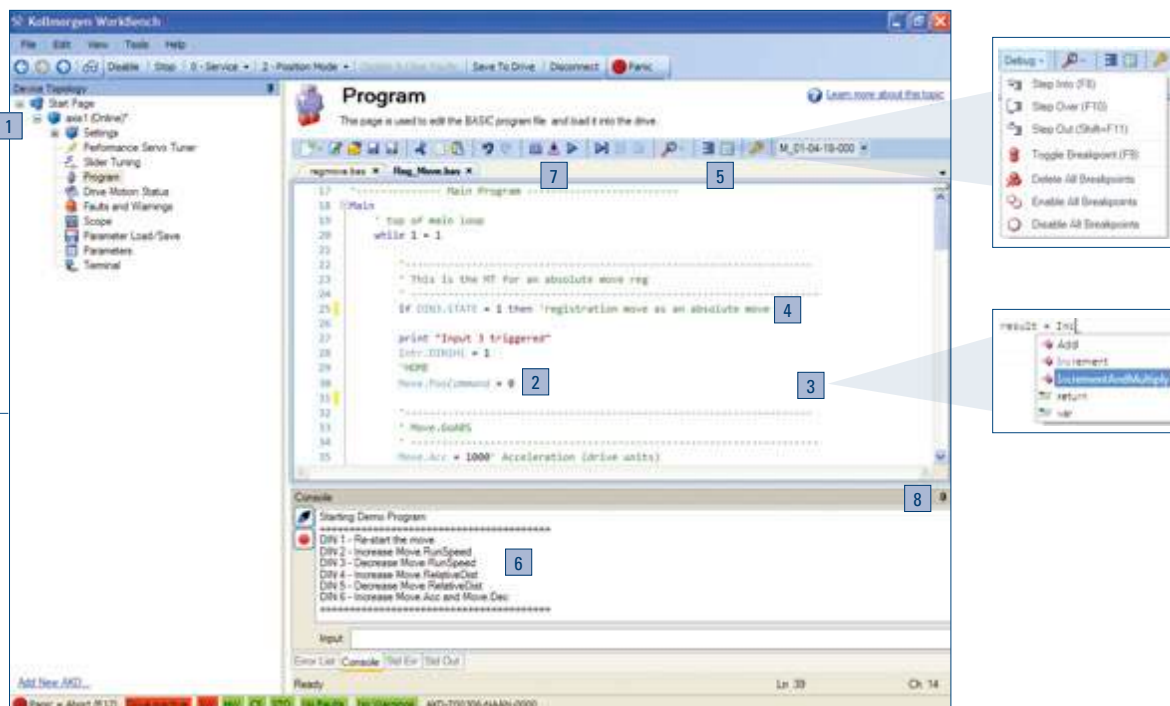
Kollmorgen WorkBench

File Edit View Tools Help

Disable | Stop | 0 - Service | 2 - Position Mode | Save To Drive | Disconnect | Panic

Device Topology
Start Page
axis1 (Online)*
Settings
Performance Servo Tuner
Slider Tuning
Program
Drive Motion Status
Faults and Warnings
Scope
Parameter Load/Save
Parameters
Terminal

1

Add New AKD...

Program
This page is used to edit the BASIC program file and load it into the drive.

Learn more about this topic

M_01-04-18-000

regmove.bas × Reg_Move.bas ×

7

5

17 '************* Main Program *************
18 Main
19 ' top of main loop
20 while 1 = 1
21
22 '
23 ' This is the MT for an absolute move reg
24 '
25 If DIN3.STATE = 1 then 'registration move as an absolute move
26
27 print "Input 3 triggered"
28 Intr.DIN3HI = 1
29 'HOME
30 Move.PosCommand = 0
31
32 '
33 ' Move.GoABS
34 '
35 Move.Acc = 1000' Acceleration (drive units)

4

2

3

Console

8

Starting Demo Program
=====================================
DIN 1 - Re-start the move
DIN 2 - Increase Move.RunSpeed
DIN 3 - Decrease Move.RunSpeed
DIN 4 - Increase Move.RelativeDist
DIN 5 - Decrease Move.RelativeDist
DIN 6 - Increase Move.Acc and Move.Dec
=====================================

6

Input

Error List | Console | Std Err | Std Out

Ready Ln 39 Ch 14

Debug
Step Into (F8)
Step Over (F10)
Step Out (Shift+F11)
Toggle Breakpoint (F9)
Delete All Breakpoints
Enable All Breakpoints
Disable All Breakpoints

result = Inc
Add
Increment
IncrementAndMultiply
return
var